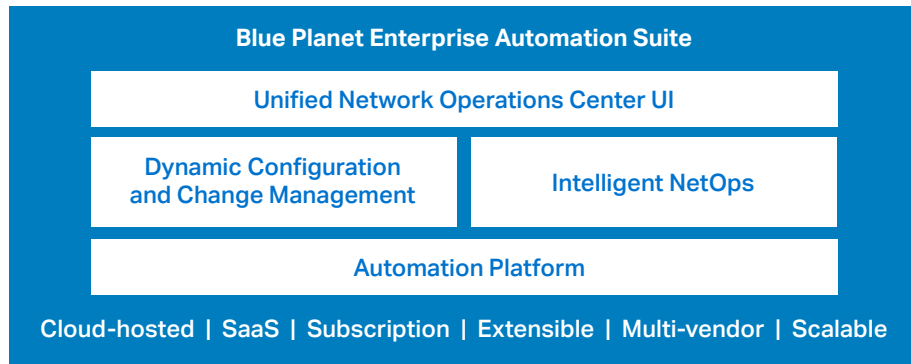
Blue Planet Enterprise Automation Suite

Unified Network Operations Center UI

Dynamic Configuration and Change Management

Intelligent NetOps

Automation Platform

Cloud-hosted | SaaS | Subscription | Extensible | Multi-vendor | Scalable